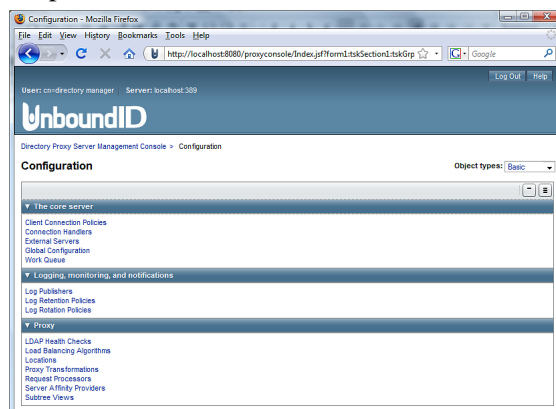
Configuration - Mozilla Firefox

File Edit View History Bookmarks Tools Help

http://localhost:8080/proxyconsole/Index.jsf?form1:tskSection1:tskGrp

Google

Log Out Help

User: cn=directory manager Server: localhost:389

UnboundID

Directory Proxy Server Management Console > Configuration

Configuration

Object types: Basic

▼ The core server

Client Connection Policies
Connection Handlers
External Servers
Global Configuration
Work Queue

▼ Logging, monitoring, and notifications

Log Publishers
Log Retention Policies
Log Rotation Policies

▼ Proxy

LDAP Health Checks
Load Balancing Algorithms
Locations
Proxy Transformations
Request Processors
Server Affinity Providers
Subtree Views